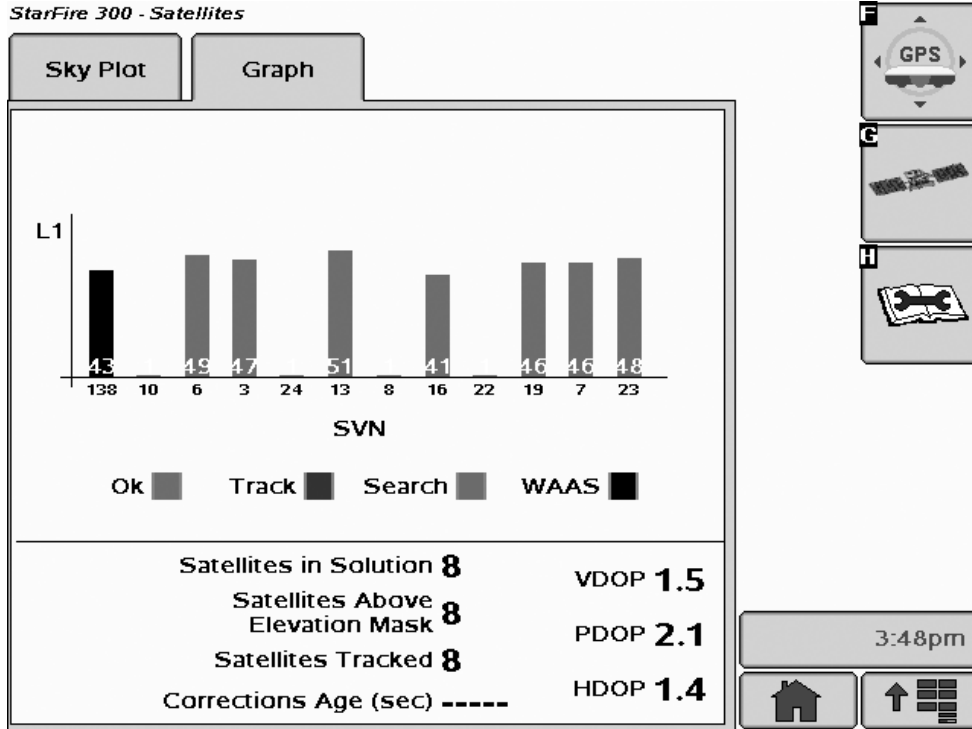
StarFire 300 - Satellites

Sky Plot

Graph

L1

43 49 47 51 41 46 46 48

138 10 6 3 24 13 8 16 22 19 7 23

SVN

Ok Track Search WAAS

Satellites in Solution 8

Satellites Above Elevation Mask 8

Satellites Tracked 8

Corrections Age (sec) -----

VDOP 1.5

PDOP 2.1

HDOP 1.4

F

GPS

G

H

3:48pm